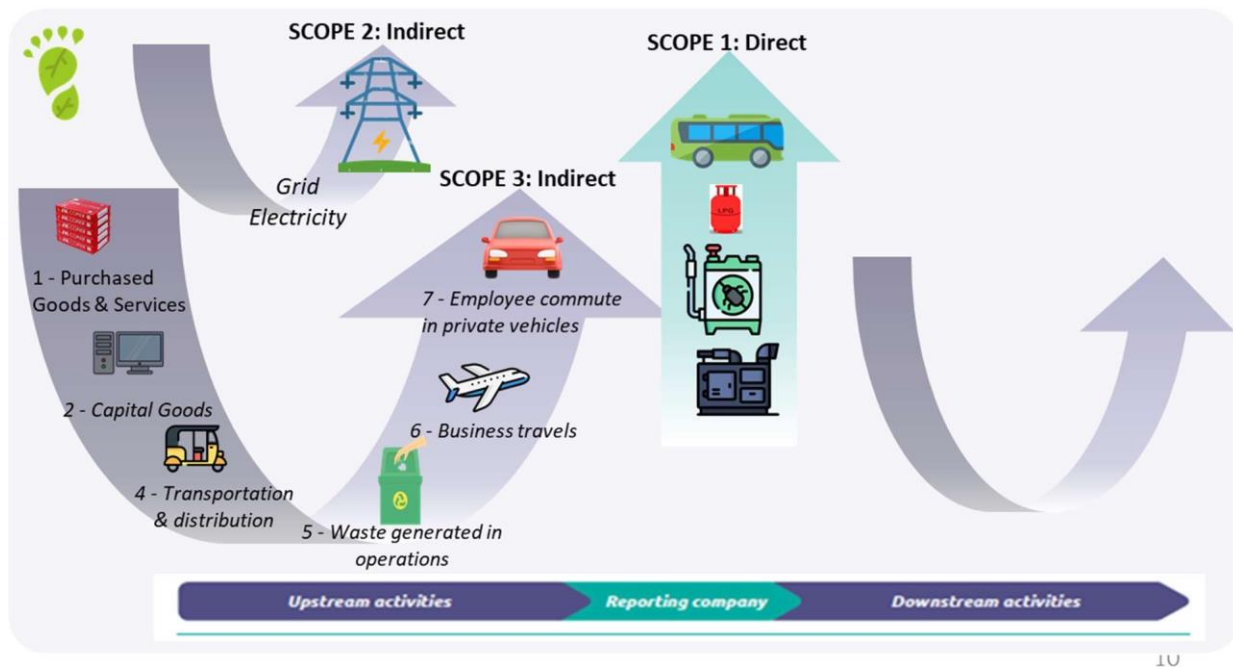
SCOPE 2: Indirect

SCOPE 1: Direct

Grid Electricity

SCOPE 3: Indirect

LPG

1 - Purchased Goods & Services

7 - Employee commute in private vehicles

2 - Capital Goods

6 - Business travels

4 - Transportation & distribution

5 - Waste generated in operations

Upstream activities

Reporting company

Downstream activities

10